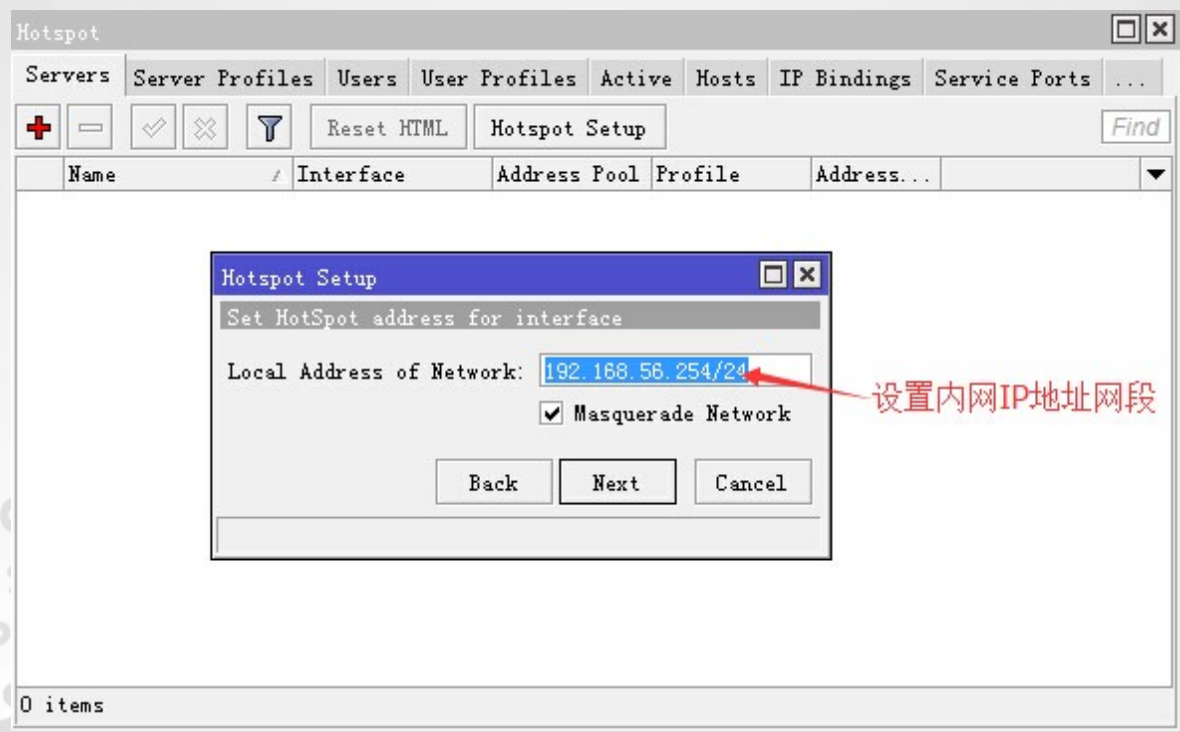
Hotspot

Servers | Server Profiles | Users | User Profiles | Active | Hosts | IP Bindings | Service Ports | ...

Reset HTML | Hotspot Setup | Find

| Name | Interface | Address Pool | Profile | Address... |
|---|---|---|---|---|

Hotspot Setup

Set HotSpot address for interface

Local Address of Network: 192.168.56.254/24

Masquerade Network

Back | Next | Cancel

设置内网IP地址网段

0 items